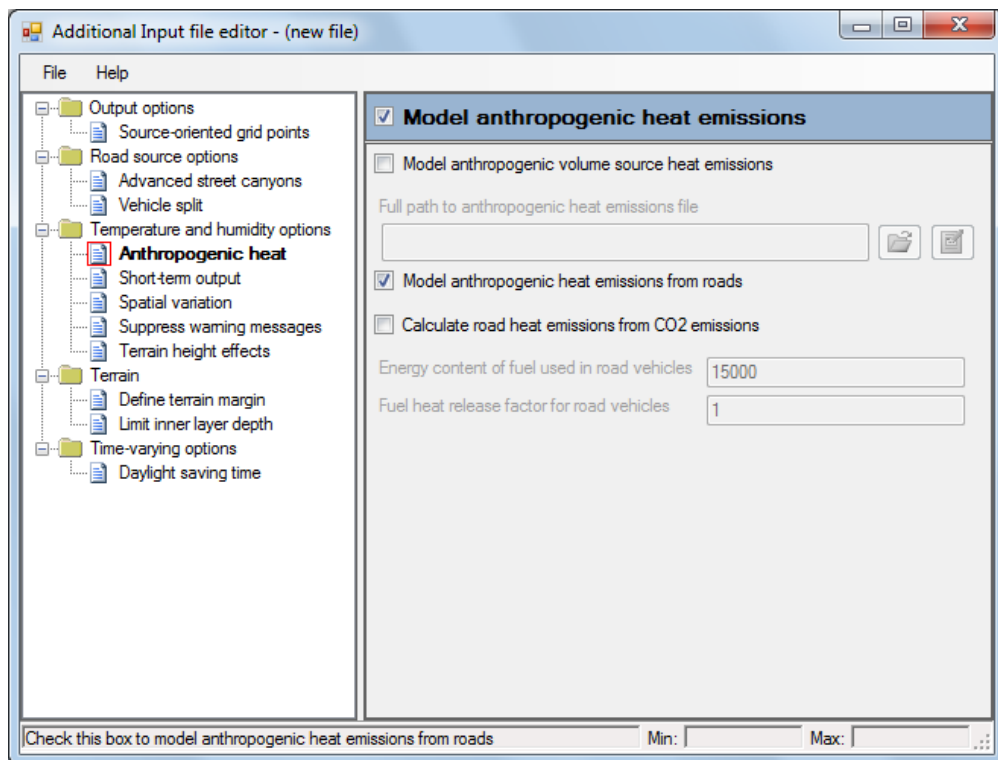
Additional Input file editor - (new file)

File Help

Output options
Source-oriented grid points
Road source options
Advanced street canyons
Vehicle split
Temperature and humidity options
Anthropogenic heat
Short-term output
Spatial variation
Suppress warning messages
Terrain height effects
Terrain
Define terrain margin
Limit inner layer depth
Time-varying options
Daylight saving time

Model anthropogenic heat emissions

Model anthropogenic volume source heat emissions

Full path to anthropogenic heat emissions file

Model anthropogenic heat emissions from roads

Calculate road heat emissions from CO2 emissions

Energy content of fuel used in road vehicles 15000

Fuel heat release factor for road vehicles 1

Check this box to model anthropogenic heat emissions from roads Min: Max: